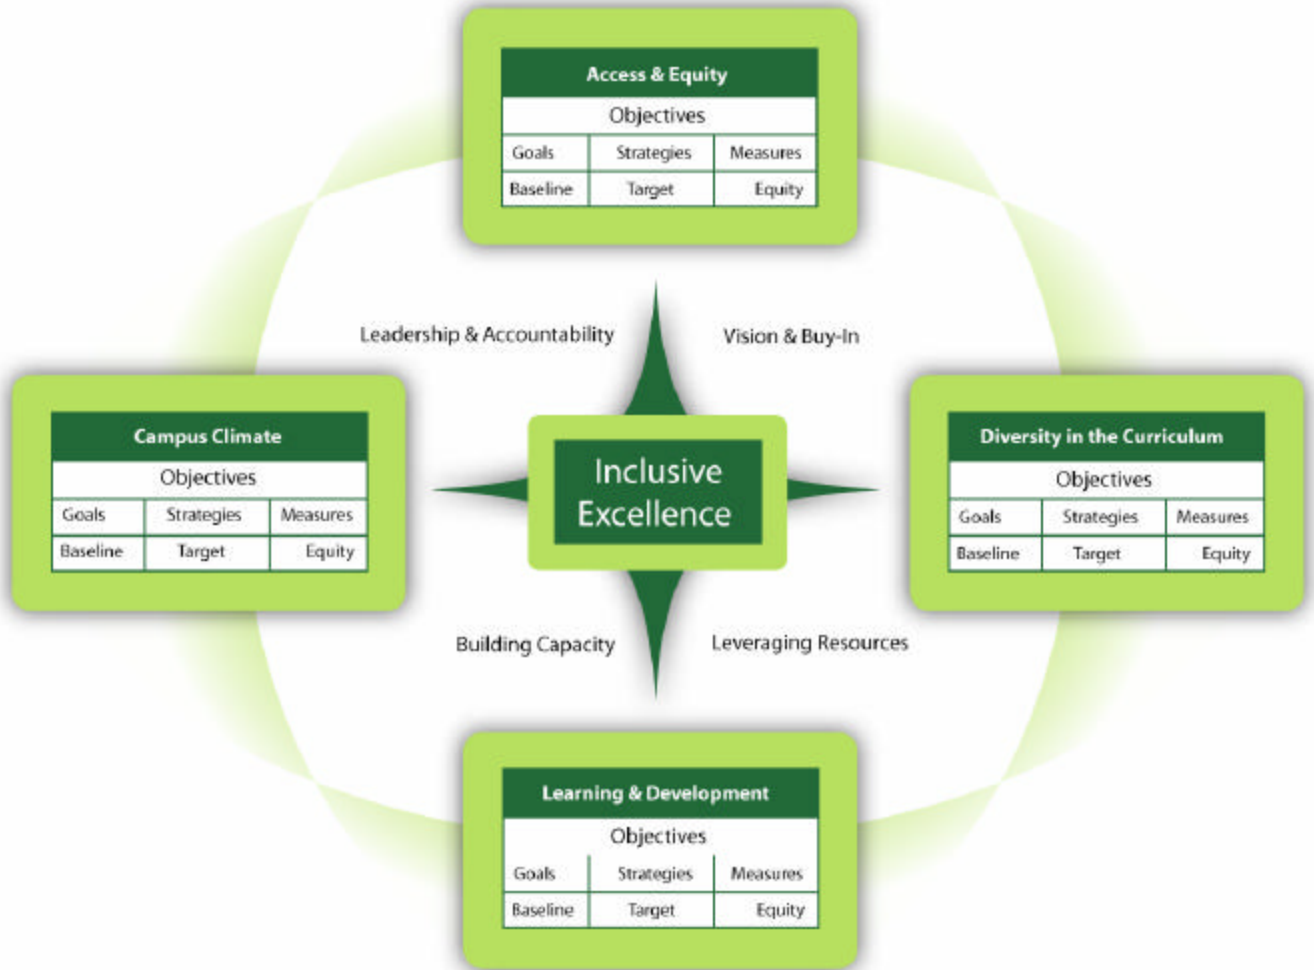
Access & Equity

| Objectives | | |
|---|---|---|
| Goals | Strategies | Measures |
| Baseline | Target | Equity |

Leadership & Accountability

Vision & Buy-In

Campus Climate

| Objectives | | |
|---|---|---|
| Goals | Strategies | Measures |
| Baseline | Target | Equity |

Inclusive Excellence

Diversity in the Curriculum

| Objectives | | |
|---|---|---|
| Goals | Strategies | Measures |
| Baseline | Target | Equity |

Building Capacity

Leveraging Resources

Learning & Development

| Objectives | | |
|---|---|---|
| Goals | Strategies | Measures |
| Baseline | Target | Equity |